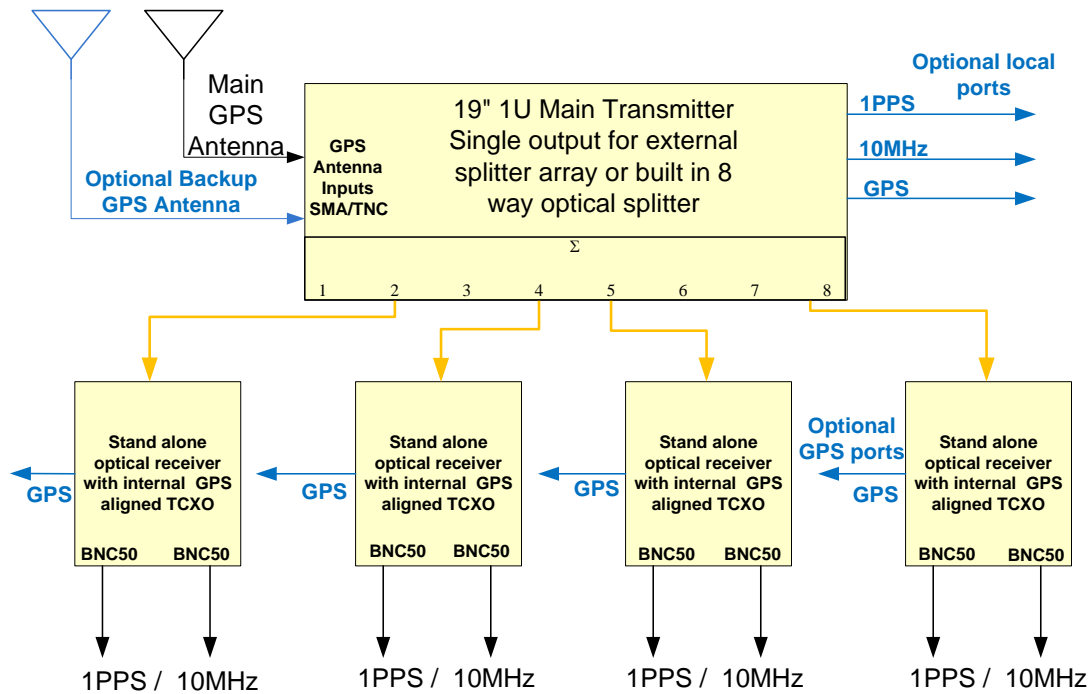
Main GPS Antenna

Optional Backup GPS Antenna

GPS Antenna Inputs SMA/TNC

19" 1U Main Transmitter Single output for external splitter array or built in 8 way optical splitter

Σ

1 2 3 4 5 6 7 8

Optional local ports

1PPS

10MHz

GPS

Stand alone optical receiver with internal GPS aligned TCXO

GPS

BNC50 BNC50

1PPS / 10MHz

Stand alone optical receiver with internal GPS aligned TCXO

GPS

BNC50 BNC50

1PPS / 10MHz

Stand alone optical receiver with internal GPS aligned TCXO

GPS

BNC50 BNC50

1PPS / 10MHz

Optional GPS ports

GPS

Stand alone optical receiver with internal GPS aligned TCXO

BNC50 BNC50

1PPS / 10MHz